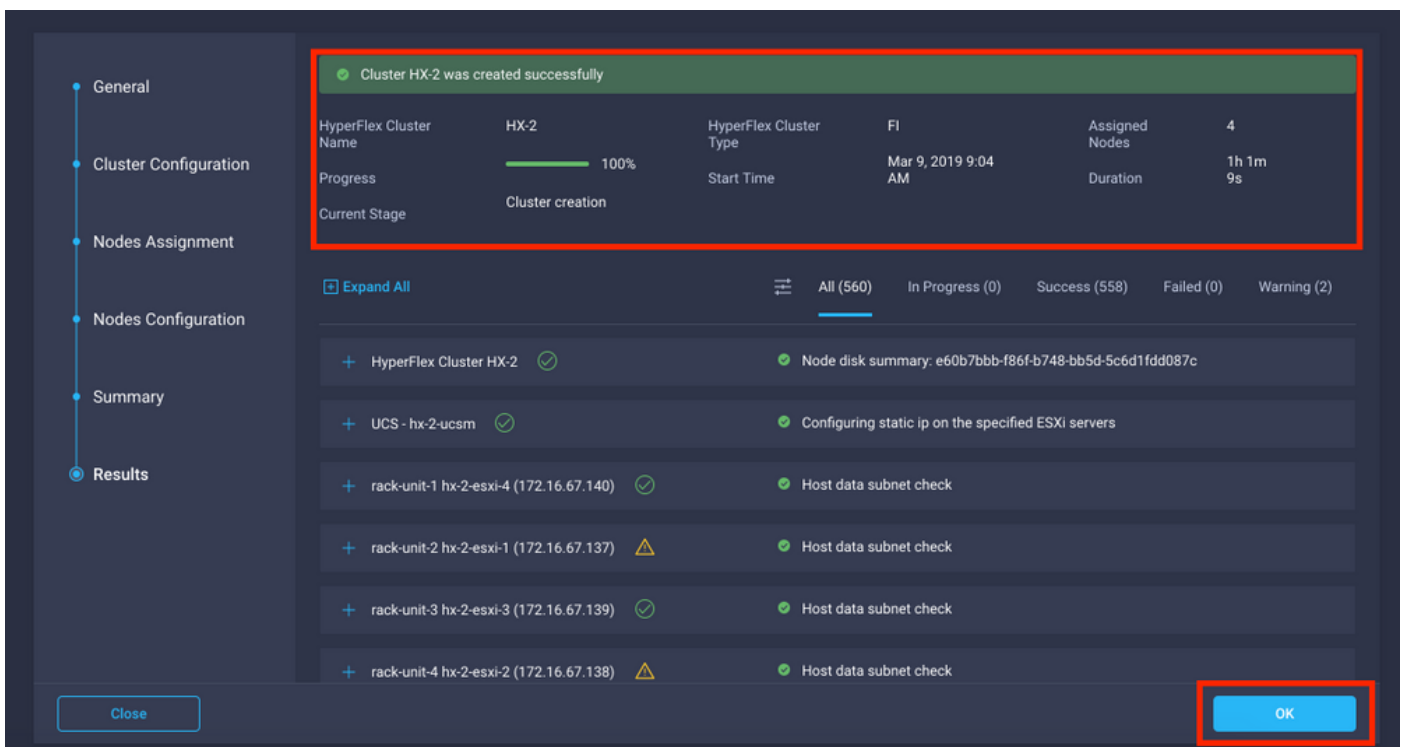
General

Cluster Configuration

Nodes Assignment

Nodes Configuration

Summary

Results

Cluster HX-2 was created successfully

| HyperFlex Cluster Name | HX-2 | HyperFlex Cluster Type | FI | Assigned Nodes | 4 |
|---|---|---|---|---|---|
| Progress | 100% | Start Time | Mar 9, 2019 9:04 AM | Duration | 1h 1m 9s |
| Current Stage | Cluster creation | | | | |

Expand All

All (560) In Progress (0) Success (558) Failed (0) Warning (2)

| | |
|---|---|
| HyperFlex Cluster HX-2 | Node disk summary: e60b7bbb-f86f-b748-bb5d-5c6d1fdd087c |
| UCS - hx-2-ucsm | Configuring static ip on the specified ESXi servers |
| rack-unit-1 hx-2-esxi-4 (172.16.67.140) | Host data subnet check |
| rack-unit-2 hx-2-esxi-1 (172.16.67.137) | Host data subnet check |
| rack-unit-3 hx-2-esxi-3 (172.16.67.139) | Host data subnet check |
| rack-unit-4 hx-2-esxi-2 (172.16.67.138) | Host data subnet check |

Close

OK